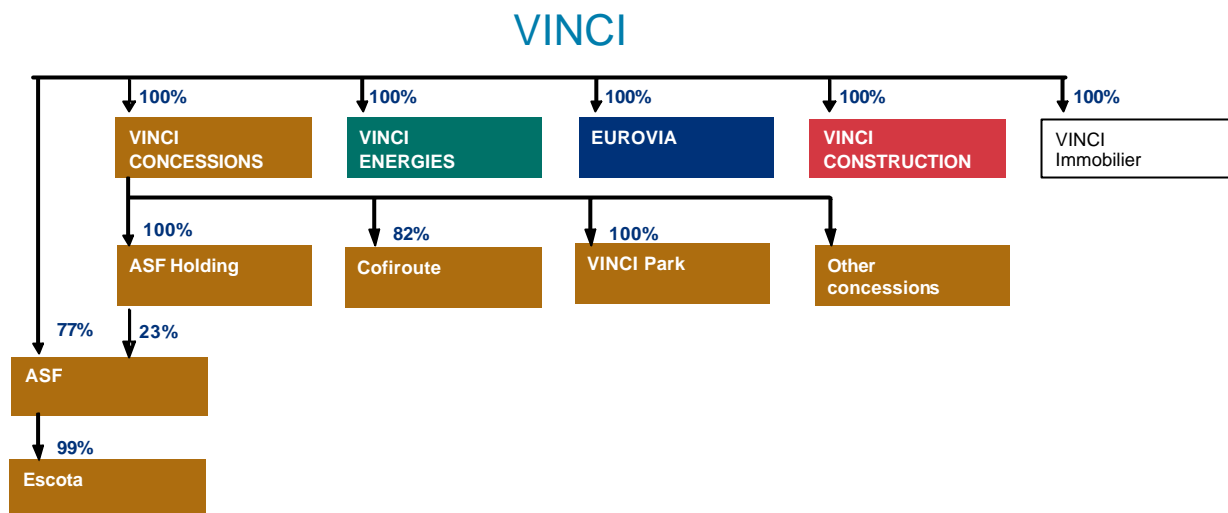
VINCI

100%
VINCI CONCESSIONS

100%
VINCI ENERGIES

100%
EUROVIA

100%
VINCI CONSTRUCTION

100%
VINCI Immobilier

100%
ASF Holding

82%
Cofiroute

100%
VINCI Park

Other concessions

77%

23%

ASF

99%
Escota